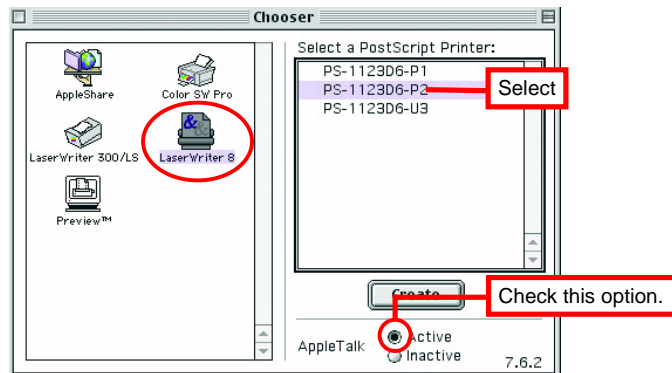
Chooser

AppleShare

Color SW Pro

LaserWriter 300/LS

LaserWriter 8

Preview™

Select a PostScript Printer:

PS-1123D6-P1

PS-1123D6-P2

PS-1123D6-U3

Select

Create

Check this option.

AppleTalk

Active

Inactive

7.6.2